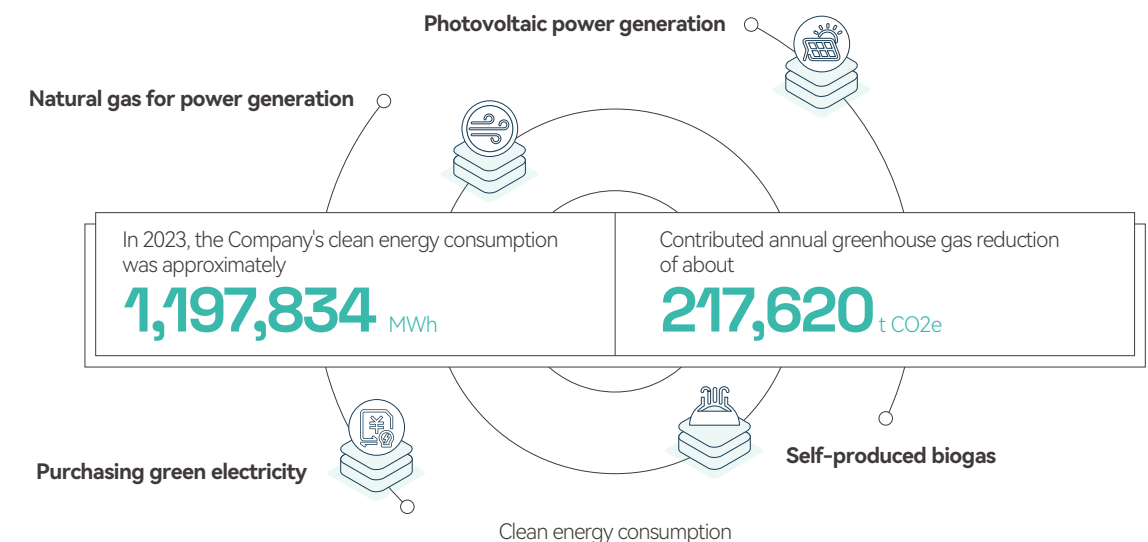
Photovoltaic power generation

Natural gas for power generation

In 2023, the Company's clean energy consumption was approximately

1,197,834 MWh

Contributed annual greenhouse gas reduction of about

217,620 t CO2e

Purchasing green electricity

Self-produced biogas

Clean energy consumption